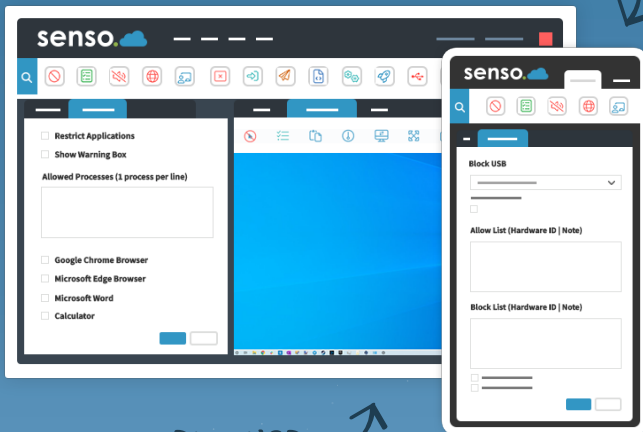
senso.

Restrict Applications

Show Warning Box

Allowed Processes (1 process per line)

Google Chrome Browser

Microsoft Edge Browser

Microsoft Word

Calculator

senso.

Block USB

Allow List (Hardware ID | Note)

Block List (Hardware ID | Note)